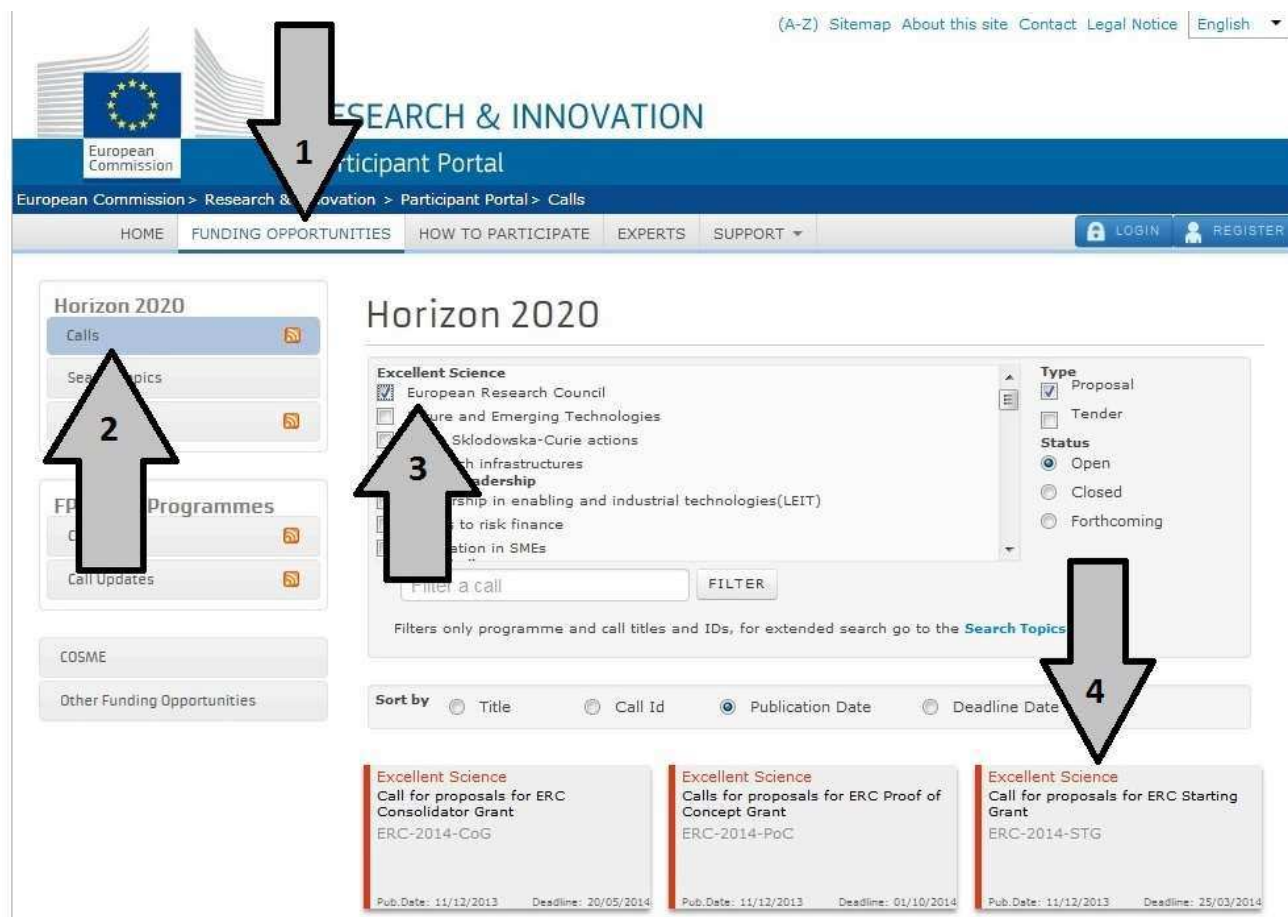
(A-Z) Sitemap About this site Contact Legal Notice English

European Commission

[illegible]ESEARCH & INNOVATION

1

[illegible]ticipant Portal

European Commission > Research & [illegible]ovation > Participant Portal > Calls

HOME FUNDING OPPORTUNITIES HOW TO PARTICIPATE EXPERTS SUPPORT

LOGIN REGISTER

Horizon 2020

Calls

Sea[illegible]pics

2

FP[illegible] Programmes

C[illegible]

Call Updates

COSME

Other Funding Opportunities

Horizon 2020

Excellent Science

European Research Council

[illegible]ure and Emerging Technologies

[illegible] Sklodowska-Curie actions

3

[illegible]h infrastructures

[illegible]adership

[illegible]rship in enabling and industrial technologies(LEIT)

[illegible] to risk finance

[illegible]ation in SMEs

Type

Proposal

Tender

Status

Open

Closed

Forthcoming

Filter a call

FILTER

Filters only programme and call titles and IDs, for extended search go to the Search Topics

4

Sort by Title Call Id Publication Date Deadline Date

Excellent Science
Call for proposals for ERC Consolidator Grant
ERC-2014-CoG
Pub.Date: 11/12/2013 Deadline: 20/05/2014

Excellent Science
Calls for proposals for ERC Proof of Concept Grant
ERC-2014-PoC
Pub.Date: 11/12/2013 Deadline: 01/10/2014

Excellent Science
Call for proposals for ERC Starting Grant
ERC-2014-STG
Pub.Date: 11/12/2013 Deadline: 25/03/2014